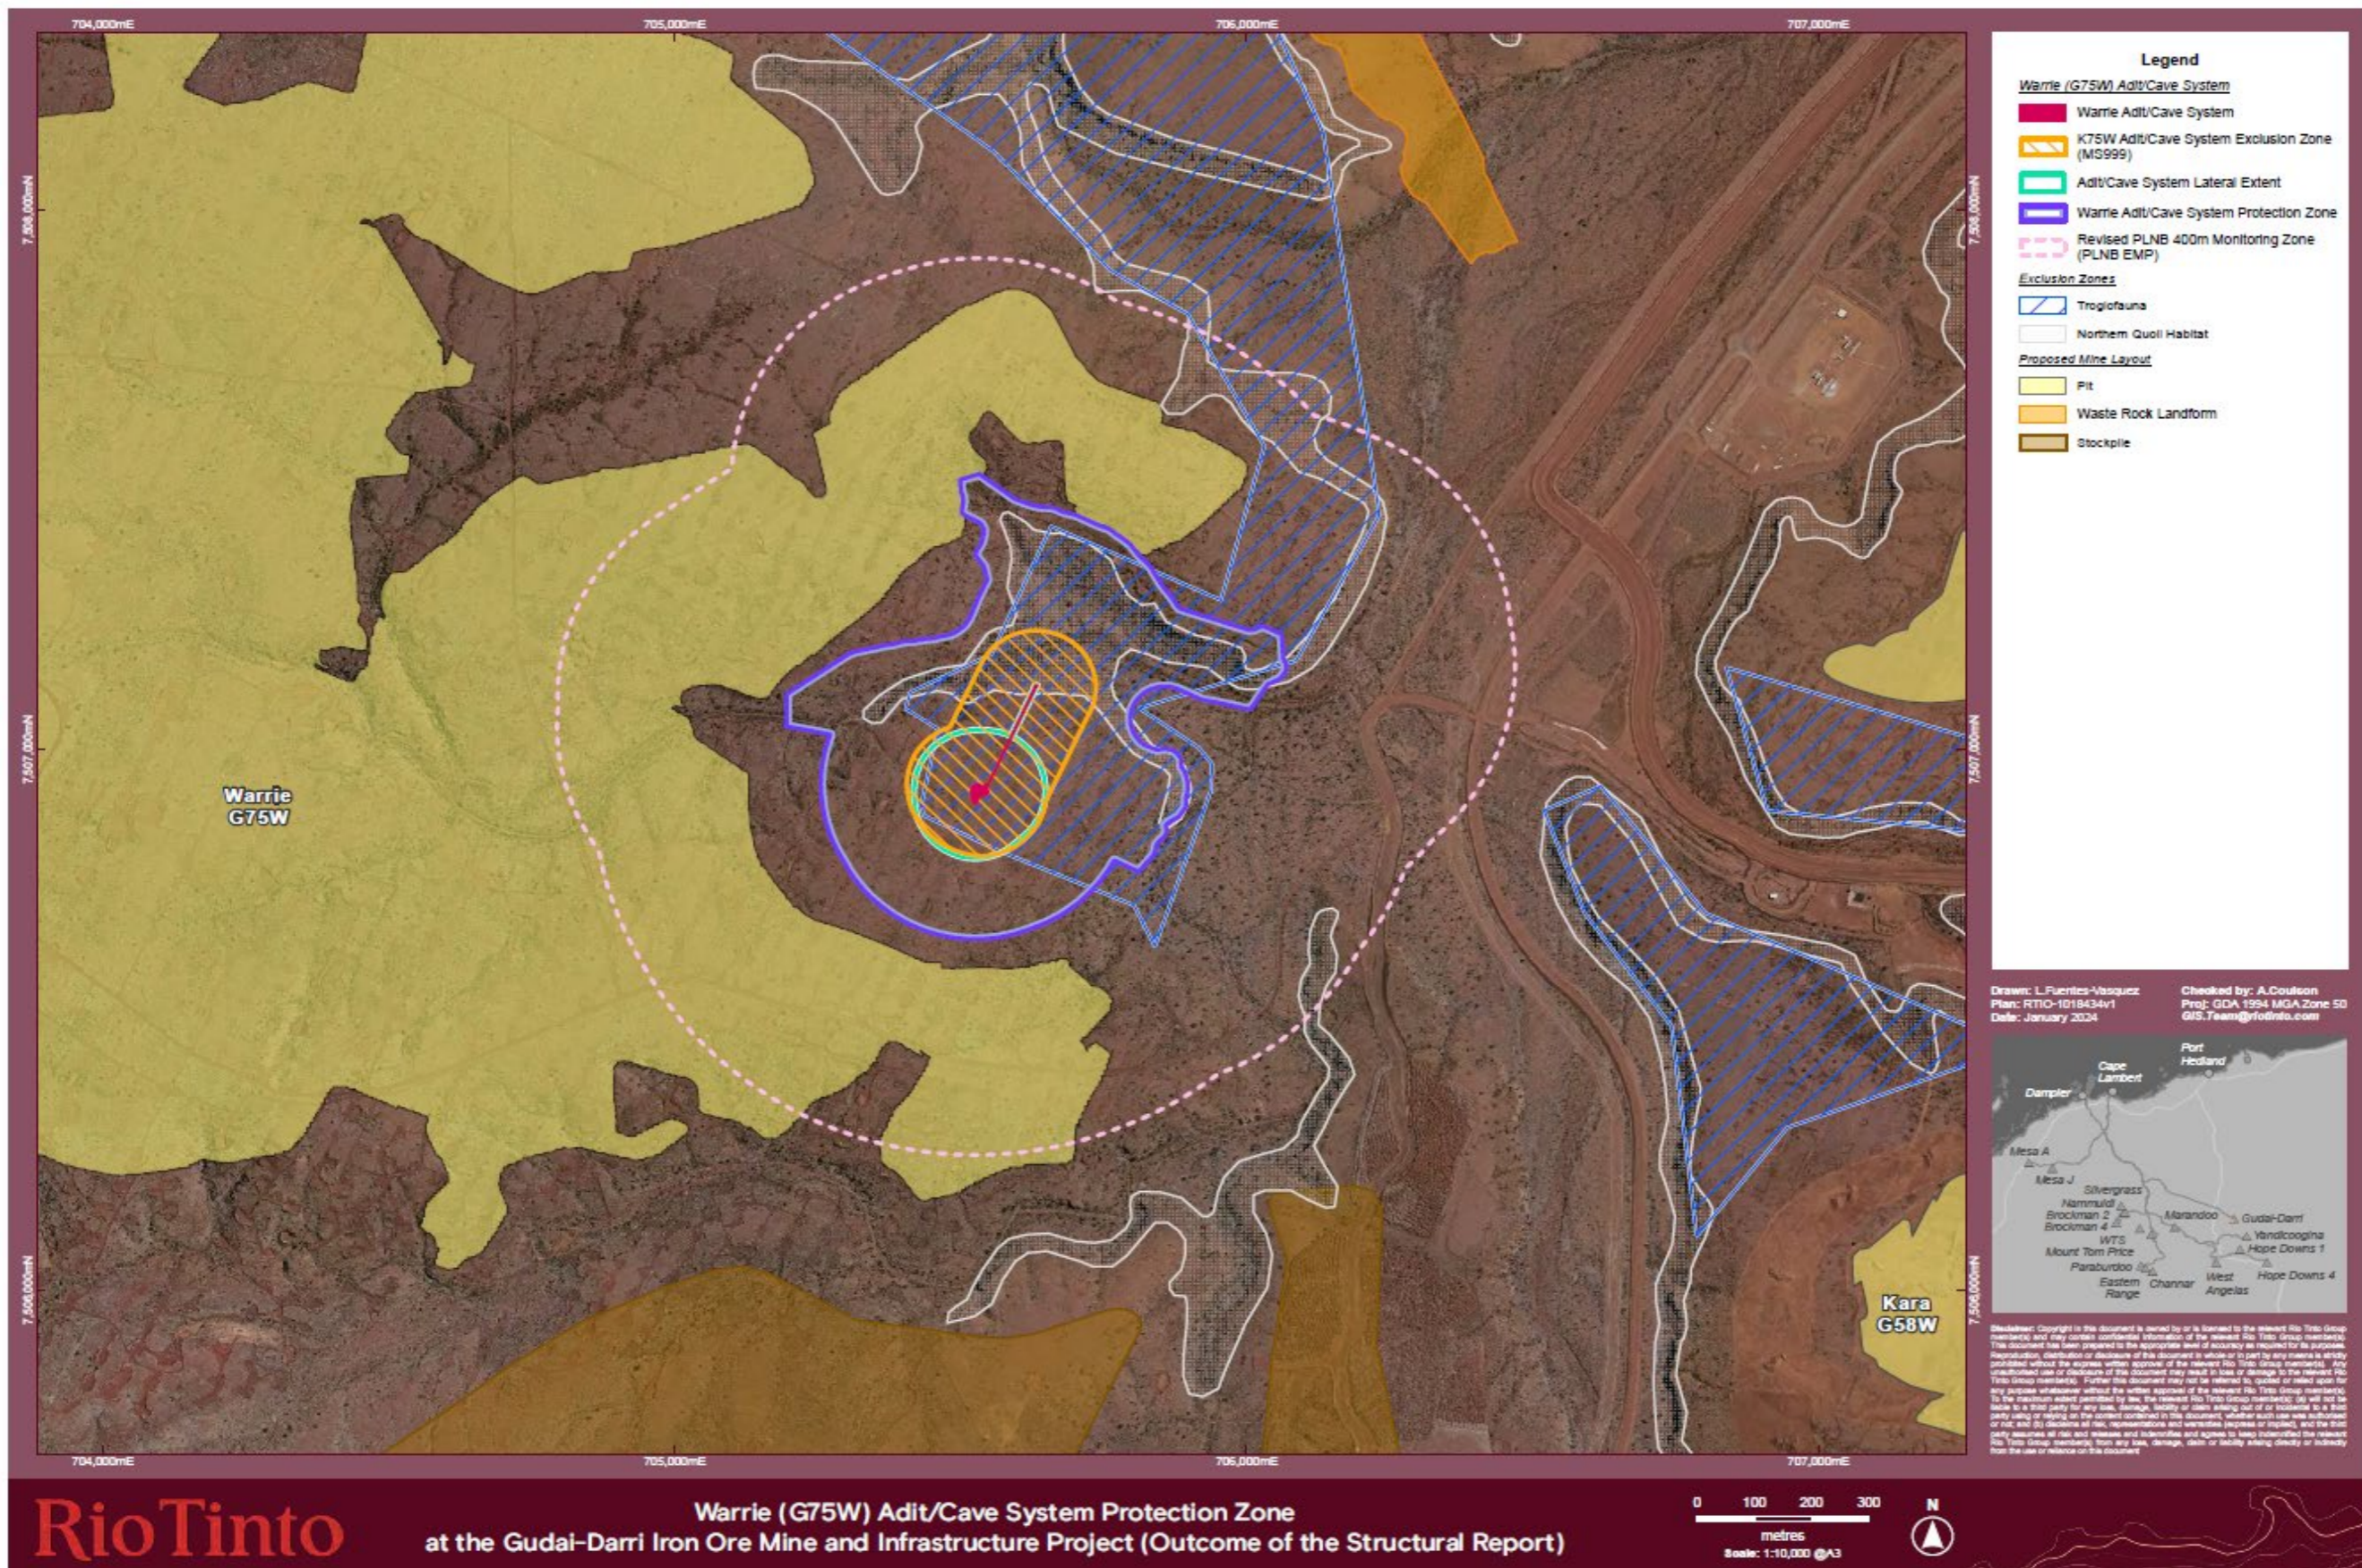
704,000mE 705,000mE 706,000mE 707,000mE

7,508,000mN

7,507,000mN

7,506,000mN

Warrie G75W

Kara G58W

704,000mE 705,000mE 706,000mE 707,000mE

Legend

Warrie (G75W) Adit/Cave System

Warrie Adit/Cave System

K75W Adit/Cave System Exclusion Zone (MS999)

Adit/Cave System Lateral Extent

Warrie Adit/Cave System Protection Zone

Revised PLNB 400m Monitoring Zone (PLNB EMP)

Exclusion Zones

Troglofauna

Northern Quoll Habitat

Proposed Mine Layout

Pit

Waste Rock Landform

Stockpile

Drawn: L.Fuentes-Vasquez
Plan: RTIO-1018434v1
Date: January 2024

Checked by: A.Coulson
Proj: GDA 1994 MGA Zone 50
GIS.Team@riotinto.com

Port Hedland
Cape Lambert
Dampier
Mesa A
Mesa J
Silvergrass
Nammuldi
Brockman 2
Brockman 4
Marandoo
Gudai-Darri
Yandicoogina
Hope Downs 1
WTS
Mount Tom Price
Paraburdoo
Eastern Range
Channar
West Angelas
Hope Downs 4

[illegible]

Rio Tinto

Warrie (G75W) Adit/Cave System Protection Zone
at the Gudai-Darri Iron Ore Mine and Infrastructure Project (Outcome of the Structural Report)

0 100 200 300
metres
Scale: 1:10,000 @A3

N